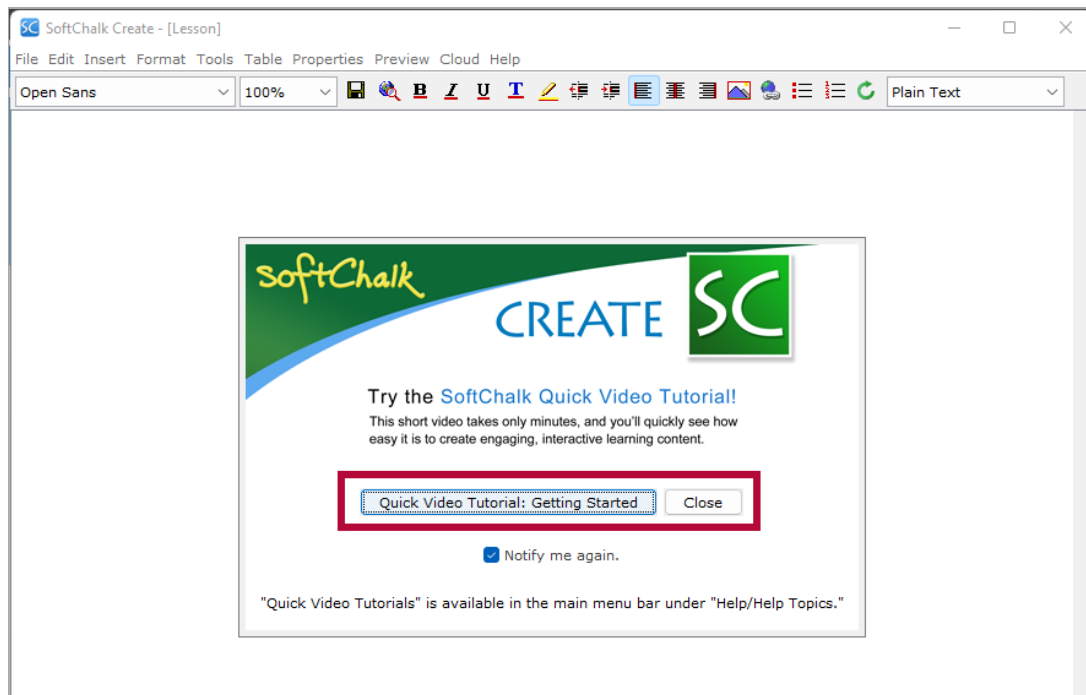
SC SoftChalk Create - [Lesson]

File Edit Insert Format Tools Table Properties Preview Cloud Help

Open Sans 100% B I U T Plain Text

SoftChalk CREATE SC

Try the SoftChalk Quick Video Tutorial!

This short video takes only minutes, and you'll quickly see how easy it is to create engaging, interactive learning content.

Quick Video Tutorial: Getting Started Close

Notify me again.

"Quick Video Tutorials" is available in the main menu bar under "Help/Help Topics."